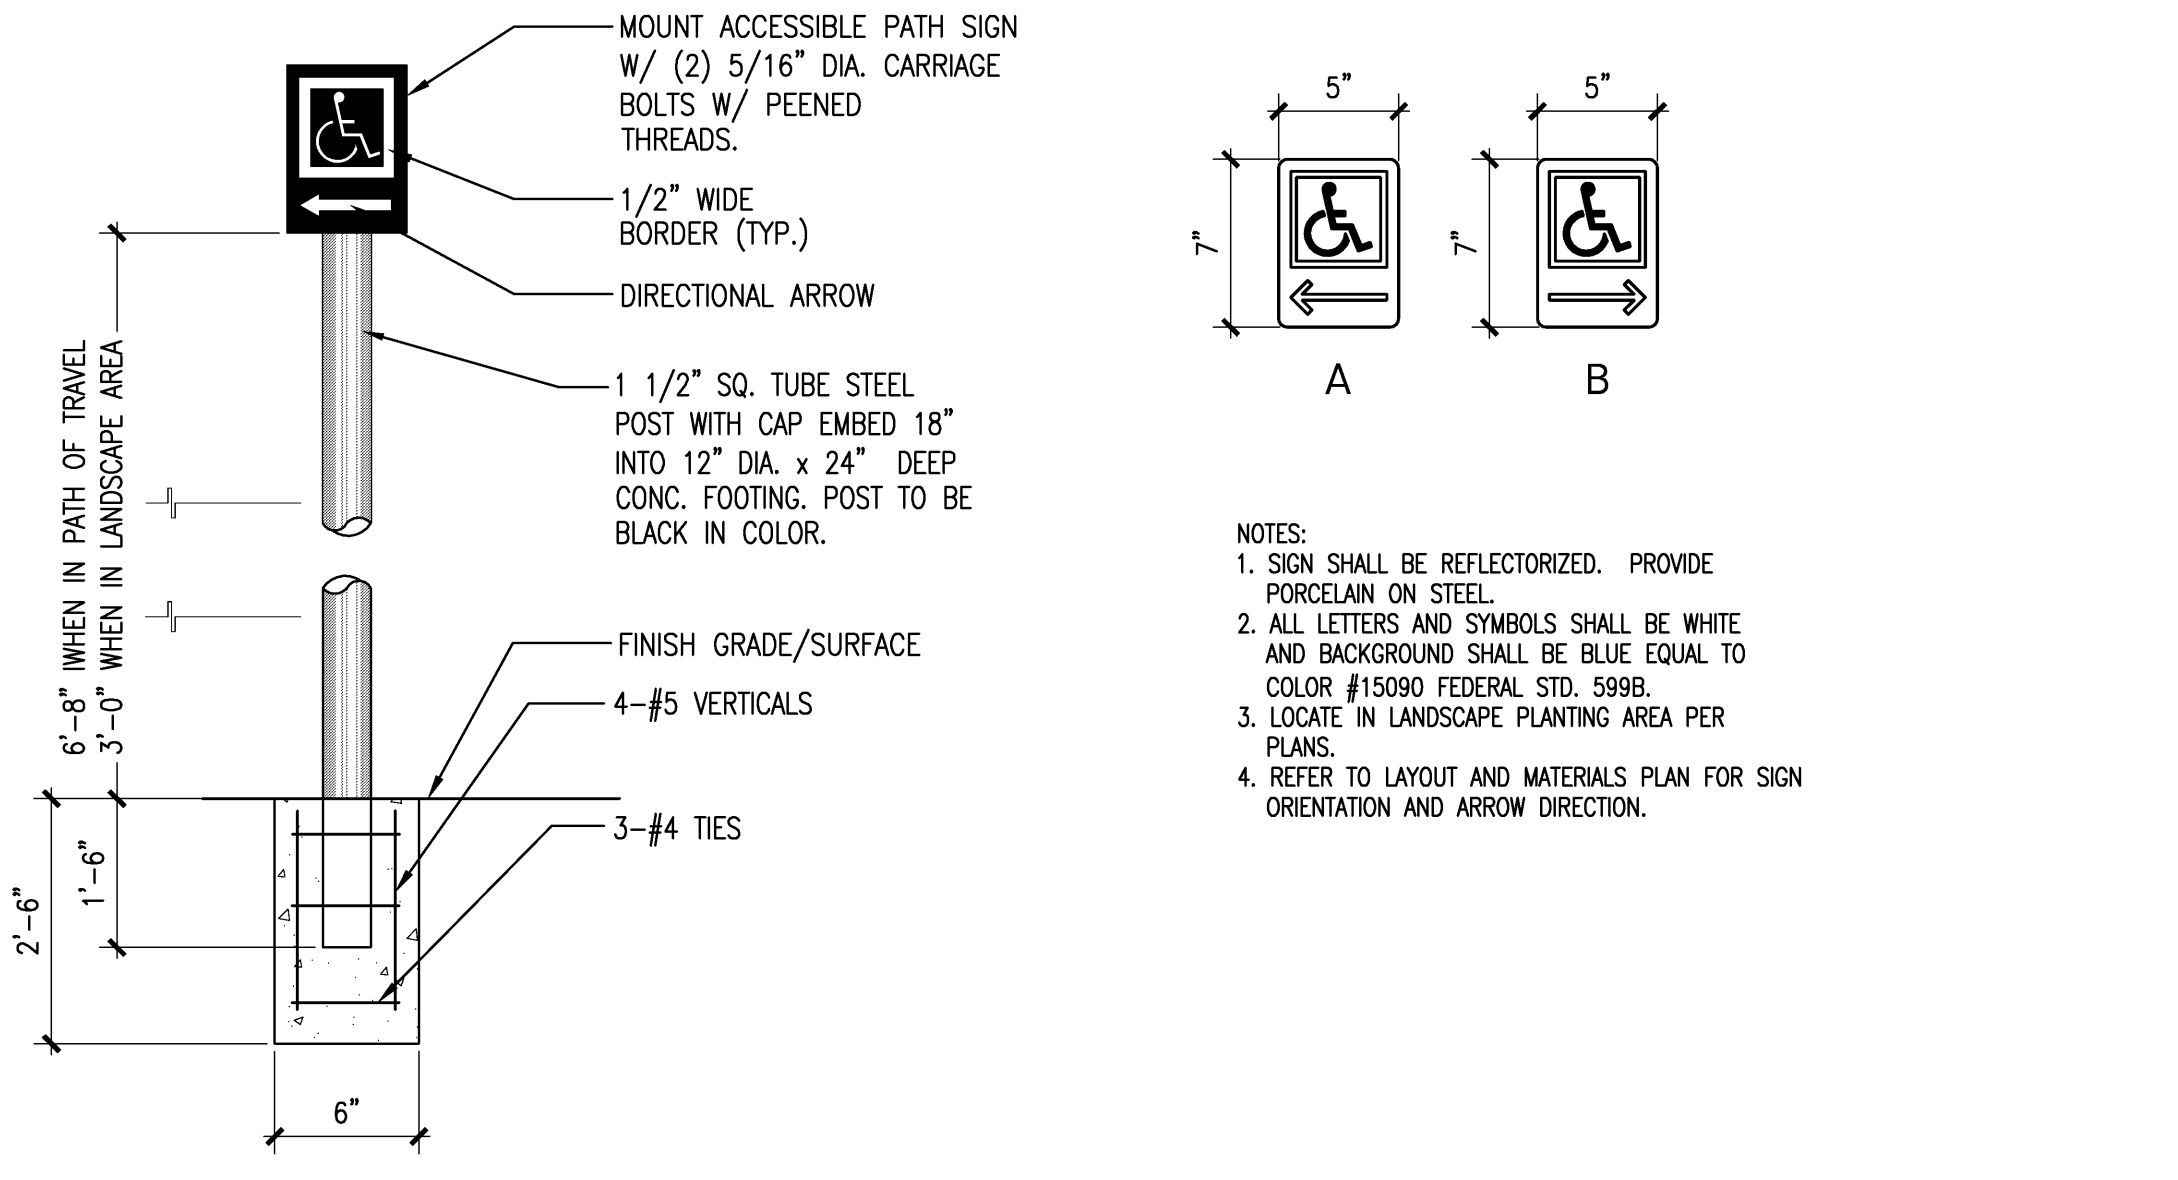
MOUNT ACCESSIBLE PATH SIGN W/ (2) 5/16" DIA. CARRIAGE BOLTS W/ PEENED THREADS.

1/2" WIDE BORDER (TYP.)

DIRECTIONAL ARROW

1 1/2" SQ. TUBE STEEL POST WITH CAP EMBED 18" INTO 12" DIA. x 24" DEEP CONC. FOOTING. POST TO BE BLACK IN COLOR.

6'-8" IWHEN IN PATH OF TRAVEL
3'-0" WHEN IN LANDSCAPE AREA

FINISH GRADE/SURFACE

4-#5 VERTICALS

3-#4 TIES

1'-6"

2'-6"

6"

5"

5"

7"

7"

A

B

NOTES:
1. SIGN SHALL BE REFLECTORIZED. PROVIDE PORCELAIN ON STEEL.
2. ALL LETTERS AND SYMBOLS SHALL BE WHITE AND BACKGROUND SHALL BE BLUE EQUAL TO COLOR #15090 FEDERAL STD. 599B.
3. LOCATE IN LANDSCAPE PLANTING AREA PER PLANS.
4. REFER TO LAYOUT AND MATERIALS PLAN FOR SIGN ORIENTATION AND ARROW DIRECTION.